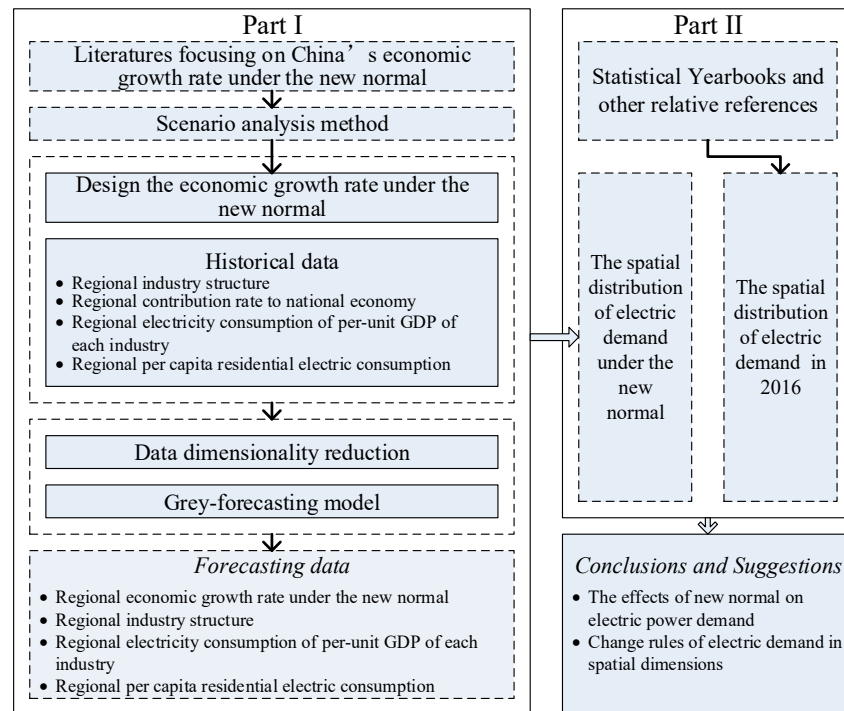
Part I

Literatures focusing on China’s economic growth rate under the new normal

Scenario analysis method

Design the economic growth rate under the new normal

Historical data
• Regional industry structure
• Regional contribution rate to national economy
• Regional electricity consumption of per-unit GDP of each industry
• Regional per capita residential electric consumption

Data dimensionality reduction

Grey-forecasting model

*Forecasting data*
• Regional economic growth rate under the new normal
• Regional industry structure
• Regional electricity consumption of per-unit GDP of each industry
• Regional per capita residential electric consumption

Part II

Statistical Yearbooks and other relative references

The spatial distribution of electric demand under the new normal

The spatial distribution of electric demand in 2016

*Conclusions and Suggestions*
• The effects of new normal on electric power demand
• Change rules of electric demand in spatial dimensions